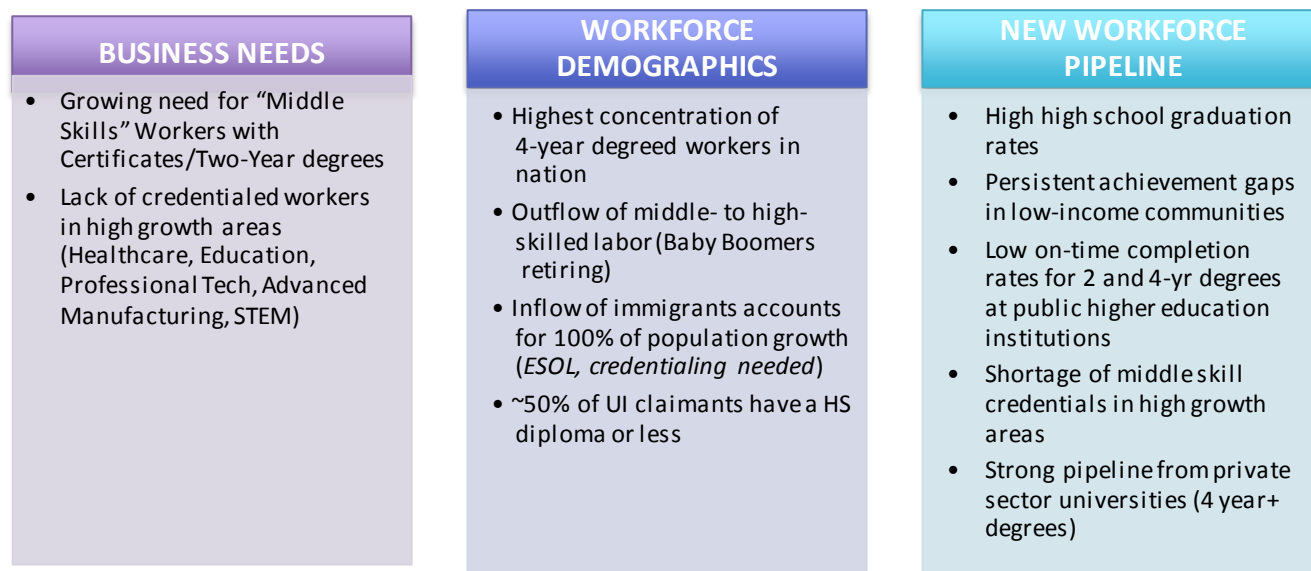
BUSINESS NEEDS

• Growing need for “Middle Skills” Workers with Certificates/Two-Year degrees
• Lack of credentialed workers in high growth areas (Healthcare, Education, Professional Tech, Advanced Manufacturing, STEM)

WORKFORCE DEMOGRAPHICS

• Highest concentration of 4-year degreed workers in nation
• Outflow of middle- to high-skilled labor (Baby Boomers retiring)
• Inflow of immigrants accounts for 100% of population growth (*ESOL, credentialing needed*)
• ~50% of UI claimants have a HS diploma or less

NEW WORKFORCE PIPELINE

• High high school graduation rates
• Persistent achievement gaps in low-income communities
• Low on-time completion rates for 2 and 4-yr degrees at public higher education institutions
• Shortage of middle skill credentials in high growth areas
• Strong pipeline from private sector universities (4 year+ degrees)